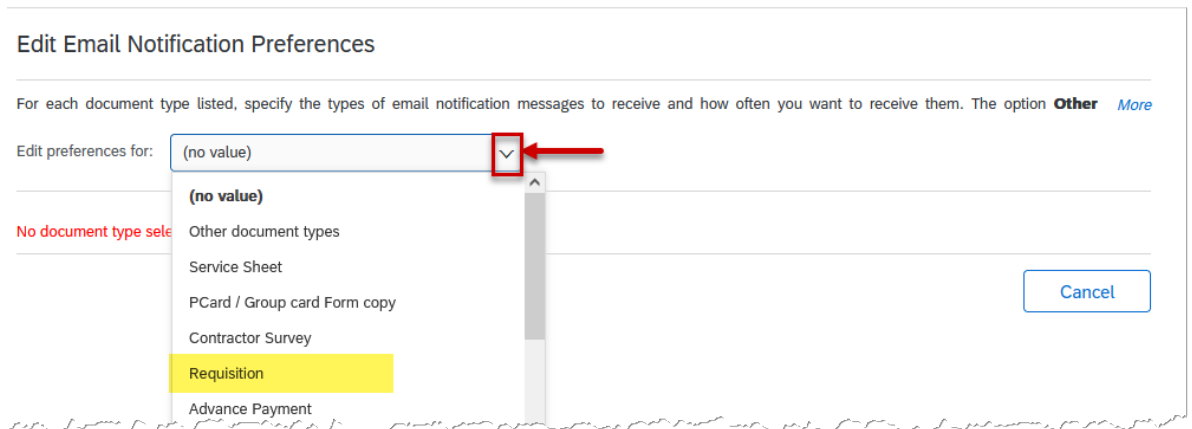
Edit Email Notification Preferences

For each document type listed, specify the types of email notification messages to receive and how often you want to receive them. The option **Other** More

Edit preferences for: (no value)

(no value)
Other document types
Service Sheet
PCard / Group card Form copy
Contractor Survey
Requisition
Advance Payment

No document type sele

Cancel